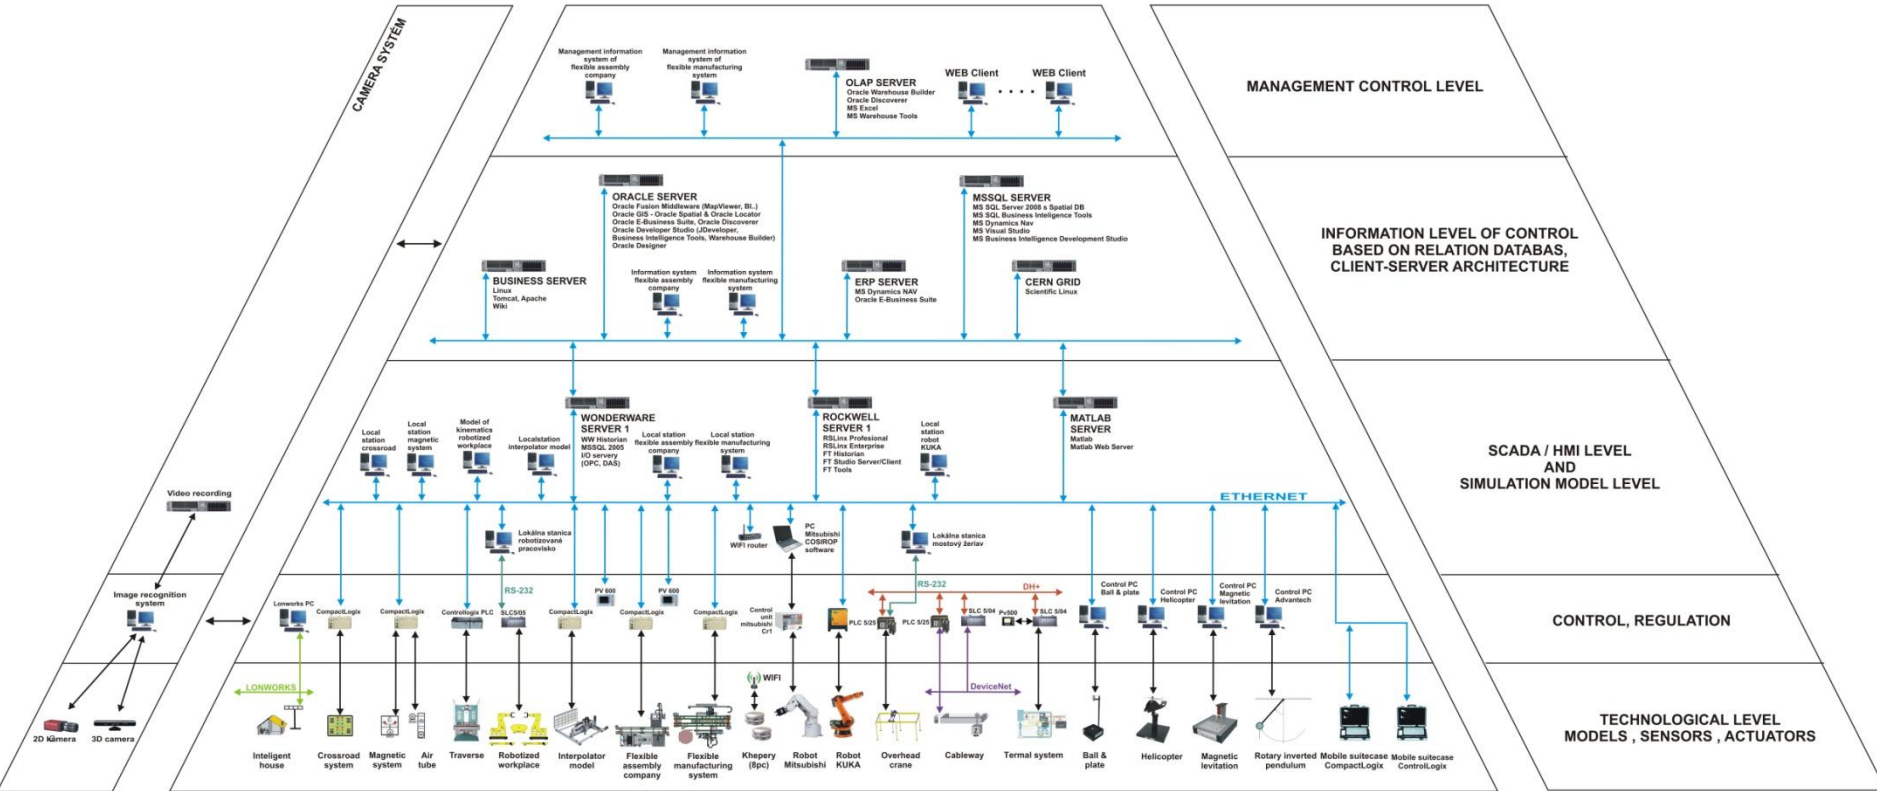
CAMERA SYSTEM

Management information system of flexible assembly company

Management information system of flexible manufacturing system

OLAP SERVER
Oracle Warehouse Builder
Oracle Discoverer
MS Excel
MS Warehouse Tools

WEB Client . . . . WEB Client

MANAGEMENT CONTROL LEVEL

ORACLE SERVER
Oracle Fusion Middleware (MapViewer, BI..)
Oracle GIS - Oracle Spatial & Oracle Locator
Oracle E-Business Suite, Oracle Discoverer
Oracle Developer Studio (JDeveloper, Business Intelligence Tools, Warehouse Builder)
Oracle Designer

MSSQL SERVER
MS SQL Server 2008 s Spatial DB
MS SQL Business Intelligence Tools
MS Dynamics Nav
MS Visual Studio
MS Business Intelligence Development Studio

INFORMATION LEVEL OF CONTROL BASED ON RELATION DATABAS, CLIENT-SERVER ARCHITECTURE

BUSINESS SERVER
Linux
Tomcat, Apache
Wiki

Information system flexible assembly company

Information system flexible manufacturing system

ERP SERVER
MS Dynamics NAV
Oracle E-Business Suite

CERN GRID
Scientific Linux

Local station crossroad

Local station magnetic system

Model of kinematics robotized workplace

Localstation interpolator model

WONDERWARE SERVER 1
WW Historian
MSSQL 2005
I/O servery (OPC, DAS)

Local station flexible assembly company

Local station flexible manufacturing system

ROCKWELL SERVER 1
RSLinx Profesional
RSLinx Enterprise
FT Historian
FT Studio Server/Client
FT Tools

Local station robot KUKA

MATLAB SERVER
Matlab
Matlab Web Server

SCADA / HMI LEVEL AND SIMULATION MODEL LEVEL

ETHERNET

Video recording

Lokálna stanica robotizované pracovisko

WiFi router

PC Mitsubishi COSIROP software

Lokálna stanica mostový žeriav

RS-232

PV 600

PV 600

RS-232

DH+

Image recognition system

Lonworks PC

CompactLogix

CompactLogix

Controllogix PLC

SLC5/05

CompactLogix

CompactLogix

CompactLogix

Control unit mitsubishi Cr1

PLC 5/25

PLC 5/25

SLC 5/04

Pv500

SLC 5/04

Control PC Ball & plate

Control PC Helicopter

Control PC Magnetic levitation

Control PC Advantech

CONTROL, REGULATION

LONWORKS

WIFI

DeviceNet

2D Kamera

3D camera

Intelligent house

Crossroad system

Magnetic system

Air tube

Traverse

Robotized workplace

Interpolator model

Flexible assembly company

Flexible manufacturing system

Khepery (8pc)

Robot Mitsubishi

Robot KUKA

Overhead crane

Cableway

Termal system

Ball & plate

Helicopter

Magnetic levitation

Rotary inverted pendulum

Mobile suitecase CompactLogix

Mobile suitecase ControlLogix

TECHNOLOGICAL LEVEL
MODELS , SENSORS , ACTUATORS